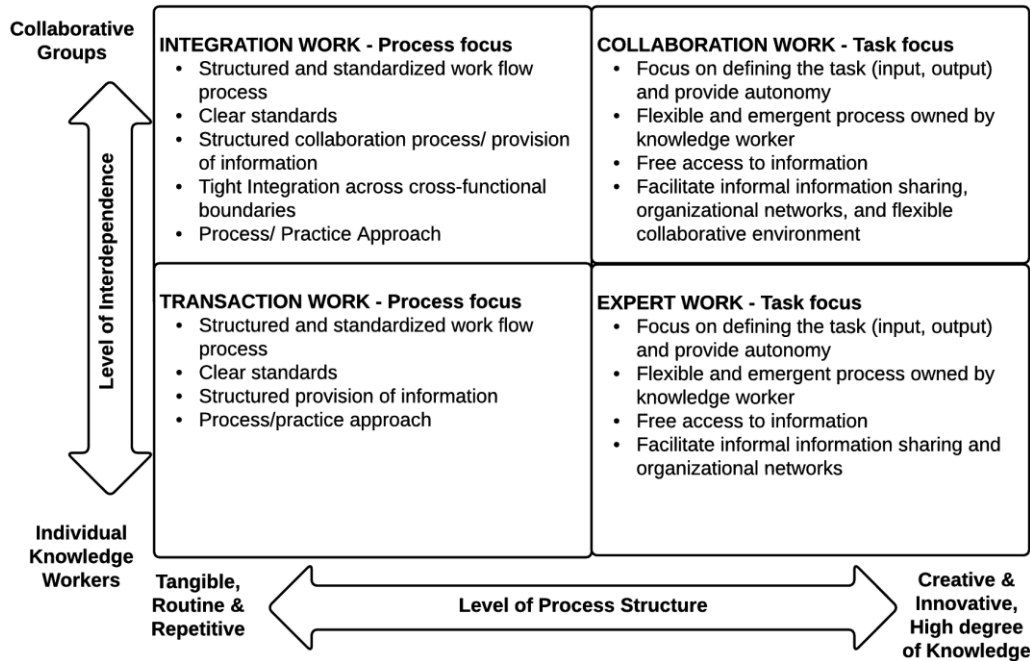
Collaborative Groups

Level of Interdependence

Individual Knowledge Workers

INTEGRATION WORK - Process focus
- Structured and standardized work flow process
- Clear standards
- Structured collaboration process/ provision of information
- Tight Integration across cross-functional boundaries
- Process/ Practice Approach

COLLABORATION WORK - Task focus
- Focus on defining the task (input, output) and provide autonomy
- Flexible and emergent process owned by knowledge worker
- Free access to information
- Facilitate informal information sharing, organizational networks, and flexible collaborative environment

TRANSACTION WORK - Process focus
- Structured and standardized work flow process
- Clear standards
- Structured provision of information
- Process/practice approach

EXPERT WORK - Task focus
- Focus on defining the task (input, output) and provide autonomy
- Flexible and emergent process owned by knowledge worker
- Free access to information
- Facilitate informal information sharing and organizational networks

Tangible, Routine & Repetitive

Level of Process Structure

Creative & Innovative, High degree of Knowledge